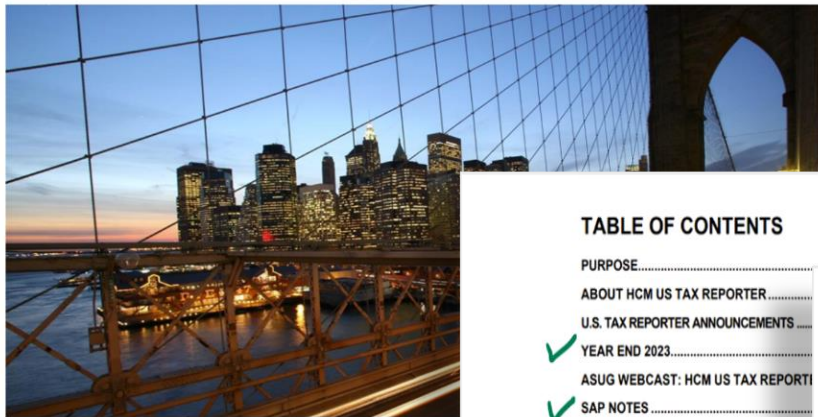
TABLE OF CONTENTS

PURPOSE..........................................

ABOUT HCM US TAX REPORTER ...............

U.S. TAX REPORTER ANNOUNCEMENTS .......

YEAR END 2023..........................................

ASUG WEBCAST: HCM US TAX REPORTI

SAP NOTES ...............................................